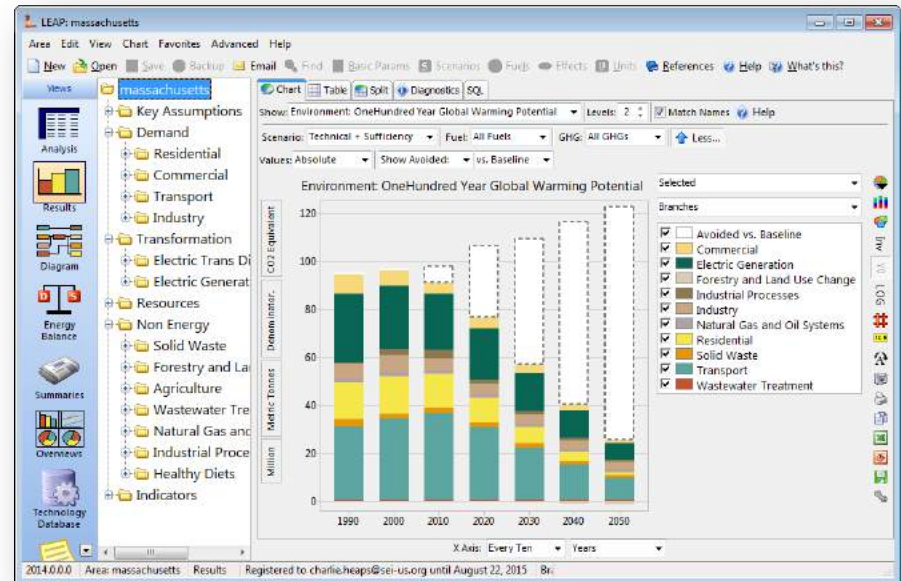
LEAP: massachusetts

Area Edit View Chart Favorites Advanced Help

New Open Save Backup Email Find Basic Params Scenarios Fuels Effects Units References Help What's this?

Views

Analysis

Results

Diagram

Energy Balance

Summaries

Overviews

Technology Database

massachusetts
Key Assumptions
Demand
Residential
Commercial
Transport
Industry
Transformation
Electric Trans Di
Electric Generat
Resources
Non Energy
Solid Waste
Forestry and La
Agriculture
Wastewater Tre
Natural Gas and
Industrial Proce
Healthy Diets
Indicators

Chart Table Split Diagnostics SQL

Show: Environment: OneHundred Year Global Warming Potential Levels: 2 Match Names Help

Scenario: Technical + Sufficiency Fuel: All Fuels GHG: All GHGs Less...

Values: Absolute Show Avoided: vs. Baseline

Environment: OneHundred Year Global Warming Potential

CO2 Equivalent

Denom Instar.

Metric Tonnes

Million

| 0 | 20 | 40 | 60 | 80 | 100 | 120 |

1990 2000 2010 2020 2030 2040 2050

Selected

Branches

Avoided vs. Baseline
Commercial
Electric Generation
Forestry and Land Use Change
Industrial Processes
Industry
Natural Gas and Oil Systems
Residential
Solid Waste
Transport
Wastewater Treatment

Inv

LOG

X Axis: Every Ten Years

2014.0.0.0 Area: massachusetts Results Registered to charlie.heaps@sei-us.org until August 22, 2015 Br